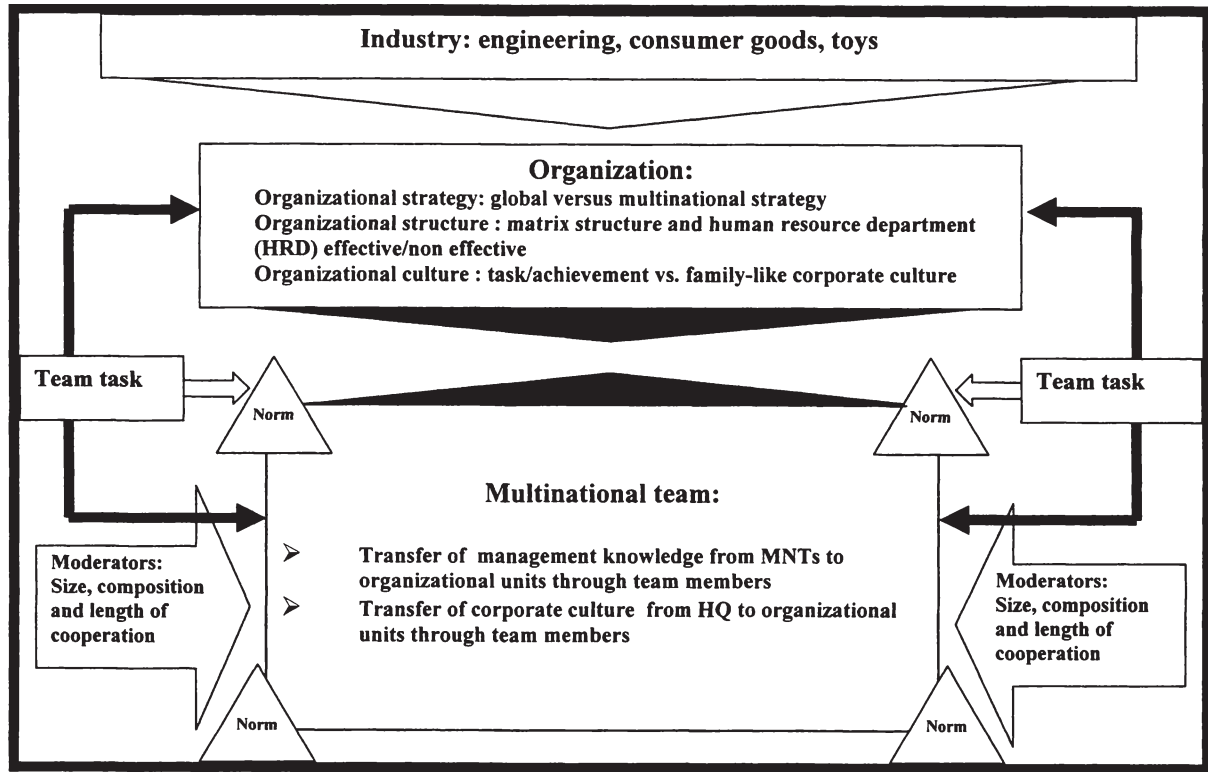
Industry: engineering, consumer goods, toys

Organization:
Organizational strategy: global versus multinational strategy
Organizational structure : matrix structure and human resource department (HRD) effective/non effective
Organizational culture : task/achievement vs. family-like corporate culture

Team task

Norm

Norm

Team task

Multinational team:

➢ Transfer of management knowledge from MNTs to organizational units through team members
➢ Transfer of corporate culture from HQ to organizational units through team members

Moderators: Size, composition and length of cooperation

Moderators: Size, composition and length of cooperation

Norm

Norm